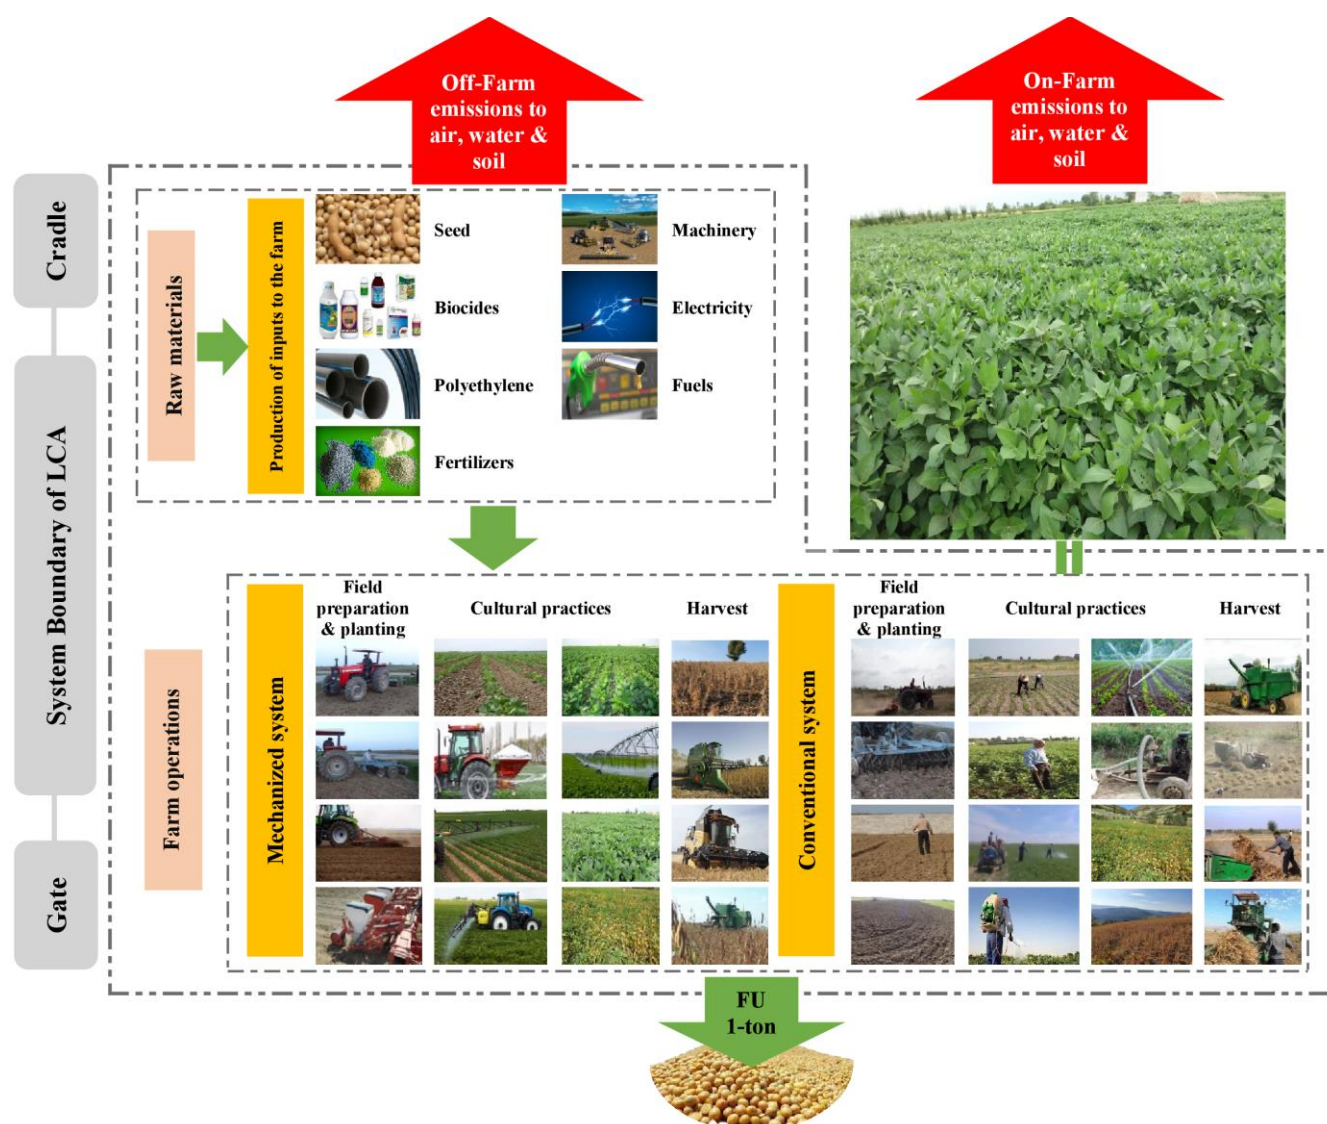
Off-Farm emissions to air, water & soil

On-Farm emissions to air, water & soil

Cradle

System Boundary of LCA

Gate

Raw materials

Production of inputs to the farm

Seed

Biocides

Polyethylene

Fertilizers

Machinery

Electricity

Fuels

Farm operations

Mechanized system

Field preparation & planting

Cultural practices

Harvest

Conventional system

Field preparation & planting

Cultural practices

Harvest

FU 1-ton